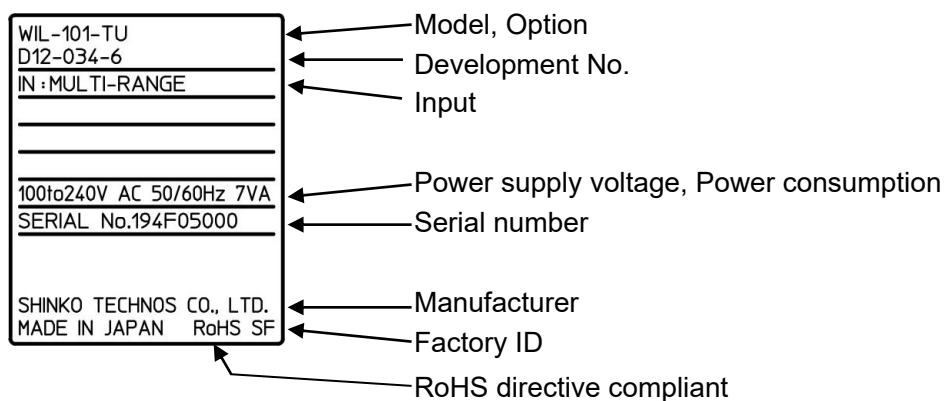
WIL-101-TU
D12-034-6
IN : MULTI-RANGE

100to240V AC 50/60Hz 7VA
SERIAL No.194F05000

SHINKO TECHNOS CO., LTD.
MADE IN JAPAN RoHS SF

Model, Option
Development No.
Input
Power supply voltage, Power consumption
Serial number
Manufacturer
Factory ID
RoHS directive compliant